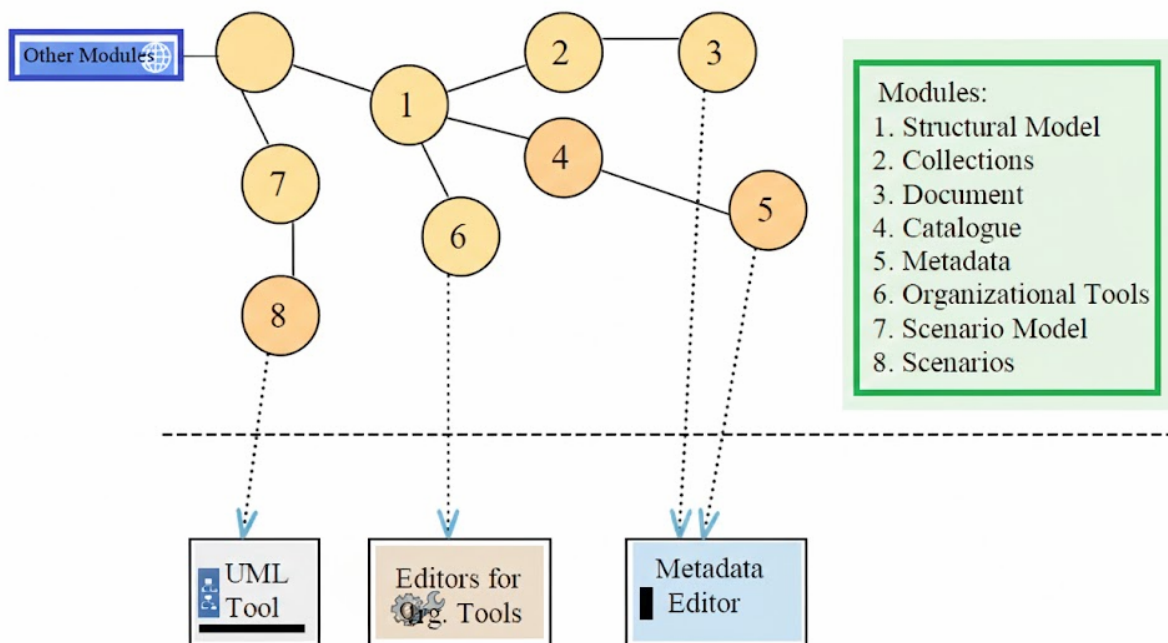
Other Modules

1

2

3

4

5

6

7

8

Modules:
1. Structural Model
2. Collections
3. Document
4. Catalogue
5. Metadata
6. Organizational Tools
7. Scenario Model
8. Scenarios

UML Tool

Editors for Org. Tools

Metadata Editor